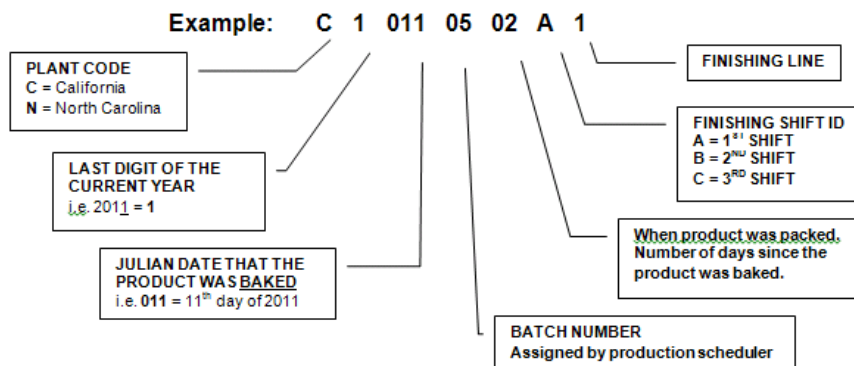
Example: C 1 011 05 02 A 1

PLANT CODE
C = California
N = North Carolina

LAST DIGIT OF THE CURRENT YEAR
i.e. 2011 = 1

JULIAN DATE THAT THE PRODUCT WAS BAKED
i.e. 011 = 11$^{th}$ day of 2011

BATCH NUMBER
Assigned by production scheduler

When product was packed.
Number of days since the product was baked.

FINISHING SHIFT ID
A = 1$^{ST}$ SHIFT
B = 2$^{ND}$ SHIFT
C = 3$^{RD}$ SHIFT

FINISHING LINE